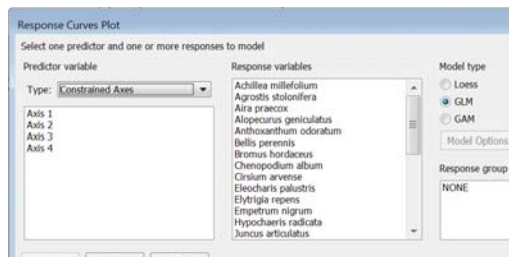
Response Curves Plot

Select one predictor and one or more responses to model

Predictor variable

Type: Constrained Axes

Axis 1
Axis 2
Axis 3
Axis 4

Response variables

Achillea millefolium
Agrostis stolonifera
Aira praecox
Alopecurus geniculatus
Anthoxanthum odoratum
Bellis perennis
Bromus hordeacus
Chenopodium album
Cirsium arvense
Eleocharis palustris
Elytrigia repens
Empetrum nigrum
Hypochaeris radicata
Juncus articulatus

Model type

Loess
GLM
GAM

Model Options

Response group

NONE